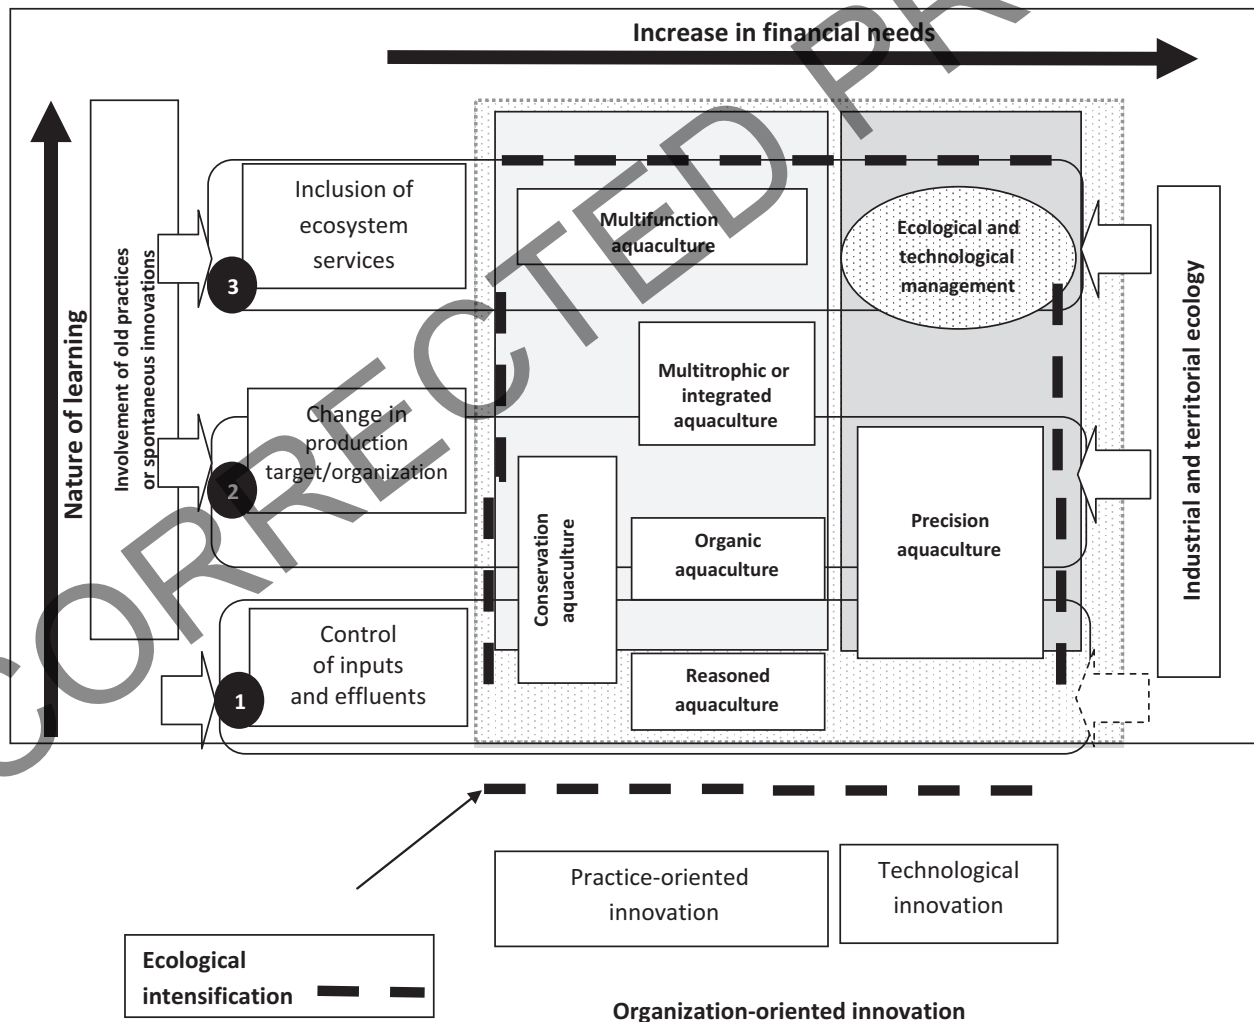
Increase in financial needs

Nature of learning

Involvement of old practices or spontaneous innovations

Inclusion of ecosystem services

3

Multifunction aquaculture

Ecological and technological management

Industrial and territorial ecology

Multitrophic or integrated aquaculture

Change in production target/organization

2

Conservation aquaculture

Organic aquaculture

Precision aquaculture

Control of inputs and effluents

1

Reasoned aquaculture

CORRECTED PR

Practice-oriented innovation

Technological innovation

Ecological intensification

Organization-oriented innovation